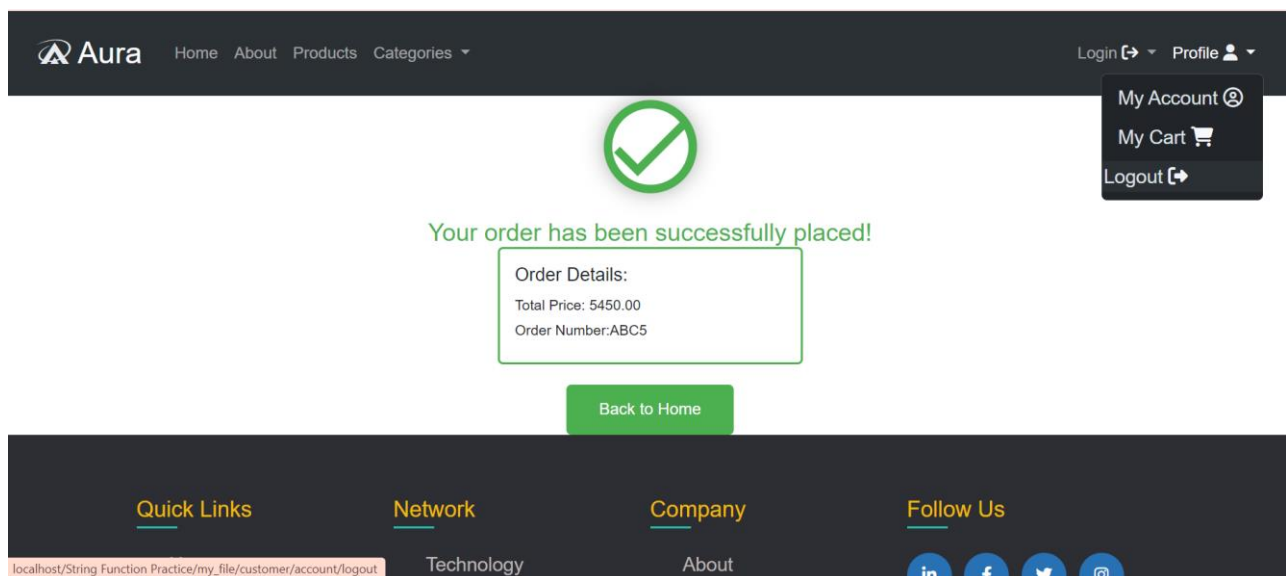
Aura Home About Products Categories

Login Profile

My Account
My Cart
Logout

Your order has been successfully placed!

Order Details:
Total Price: 5450.00
Order Number:ABC5

Back to Home

Quick Links

Network
Technology

Company
About

Follow Us

localhost/String Function Practice/my_file/customer/account/logout